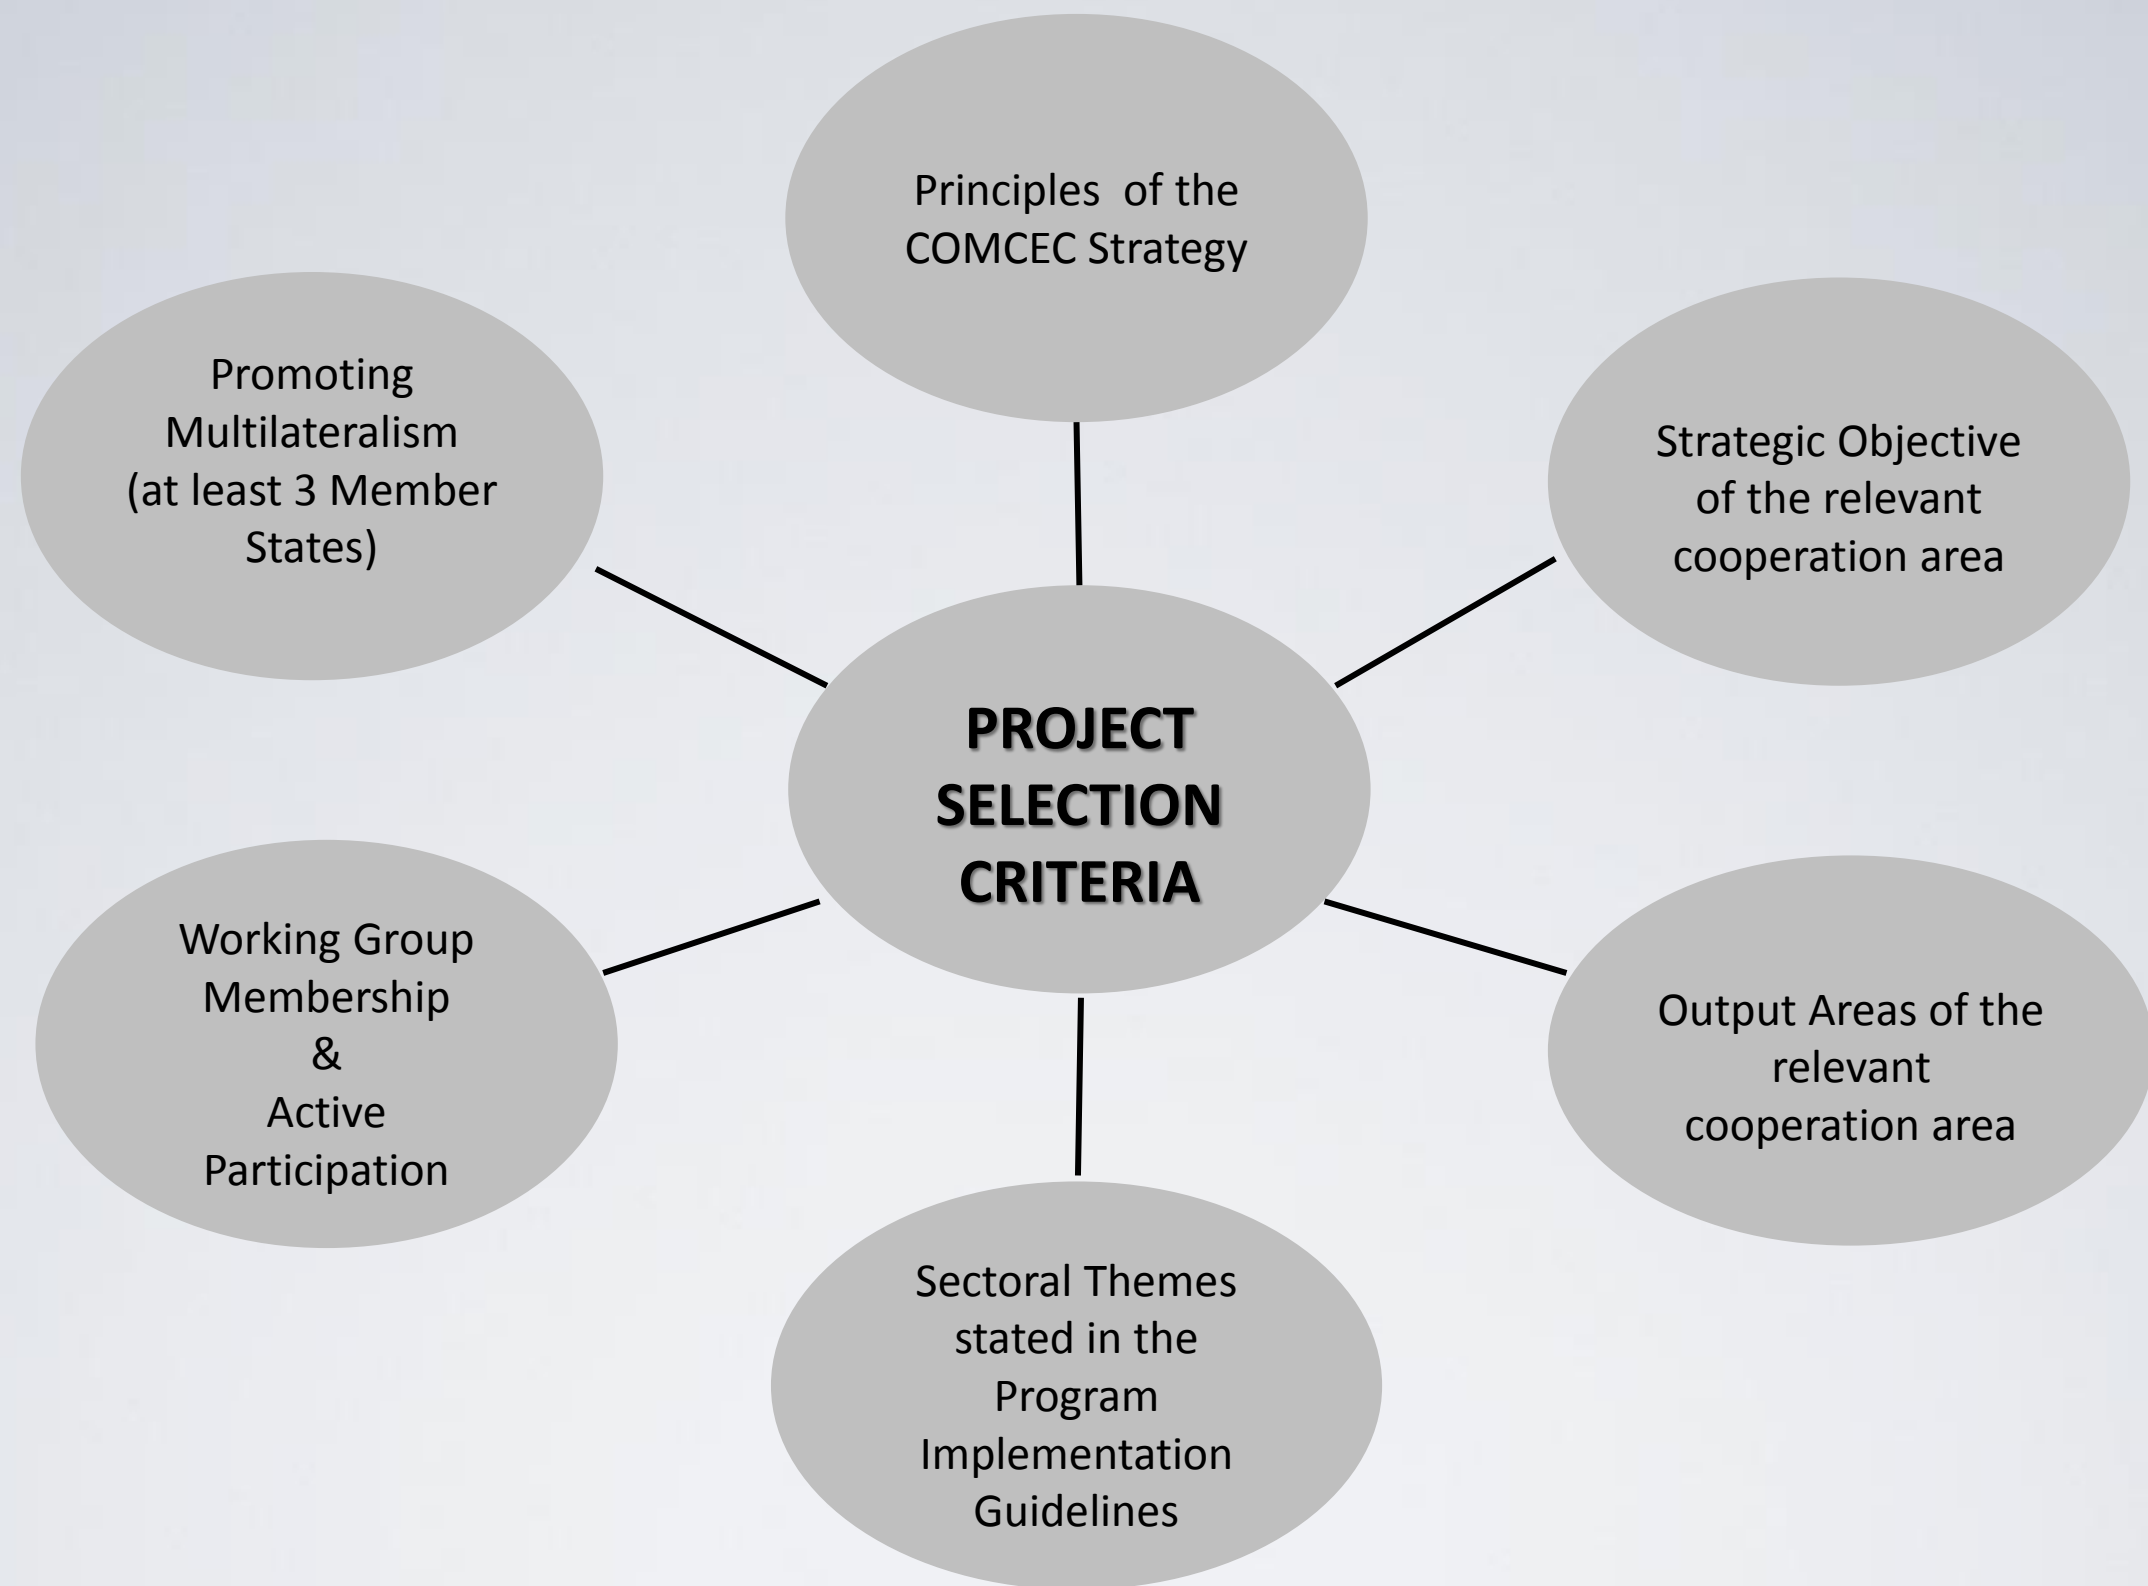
Principles of the COMCEC Strategy

Promoting Multilateralism (at least 3 Member States)

Strategic Objective of the relevant cooperation area

PROJECT SELECTION CRITERIA

Working Group Membership & Active Participation

Output Areas of the relevant cooperation area

Sectoral Themes stated in the Program Implementation Guidelines